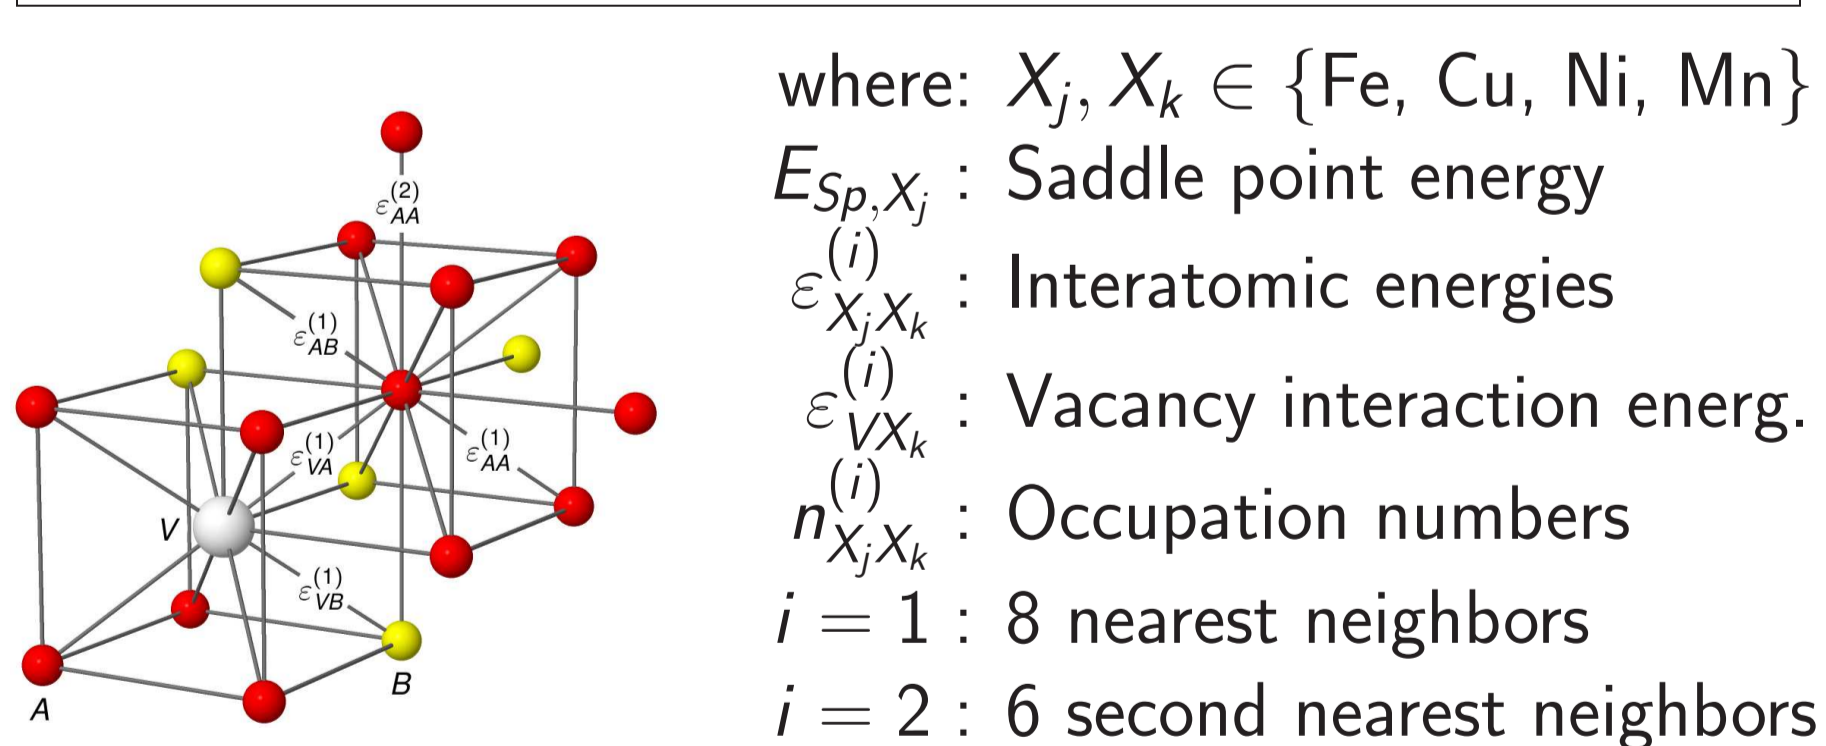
$\varepsilon_{AA}^{(2)}$

$\varepsilon_{AB}^{(1)}$

$\varepsilon_{VA}^{(1)}$

$\varepsilon_{AA}^{(1)}$

$V$

$\varepsilon_{VB}^{(1)}$

$A$

$B$

where: $X_j, X_k \in \{\text{Fe, Cu, Ni, Mn}\}$

$E_{Sp,X_j}$ : Saddle point energy

$\varepsilon_{X_jX_k}^{(i)}$ : Interatomic energies

$\varepsilon_{VX_k}^{(i)}$ : Vacancy interaction energ.

$n_{X_jX_k}^{(i)}$ : Occupation numbers

$i = 1$ : 8 nearest neighbors

$i = 2$ : 6 second nearest neighbors